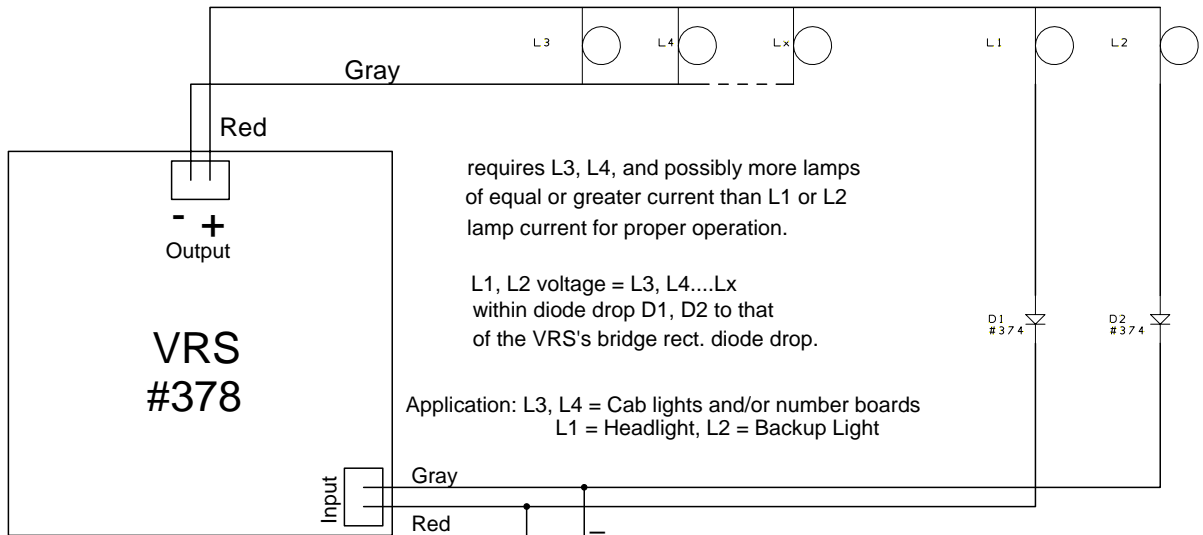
L3 L4 Lx L1 L2

Gray

Red

- +
Output

VRS
#378

requires L3, L4, and possibly more lamps of equal or greater current than L1 or L2 lamp current for proper operation.

L1, L2 voltage = L3, L4....Lx within diode drop D1, D2 to that of the VRS's bridge rect. diode drop.

D1
#374

D2
#374

Application: L3, L4 = Cab lights and/or number boards
L1 = Headlight, L2 = Backup Light

Input

Gray

Red

_